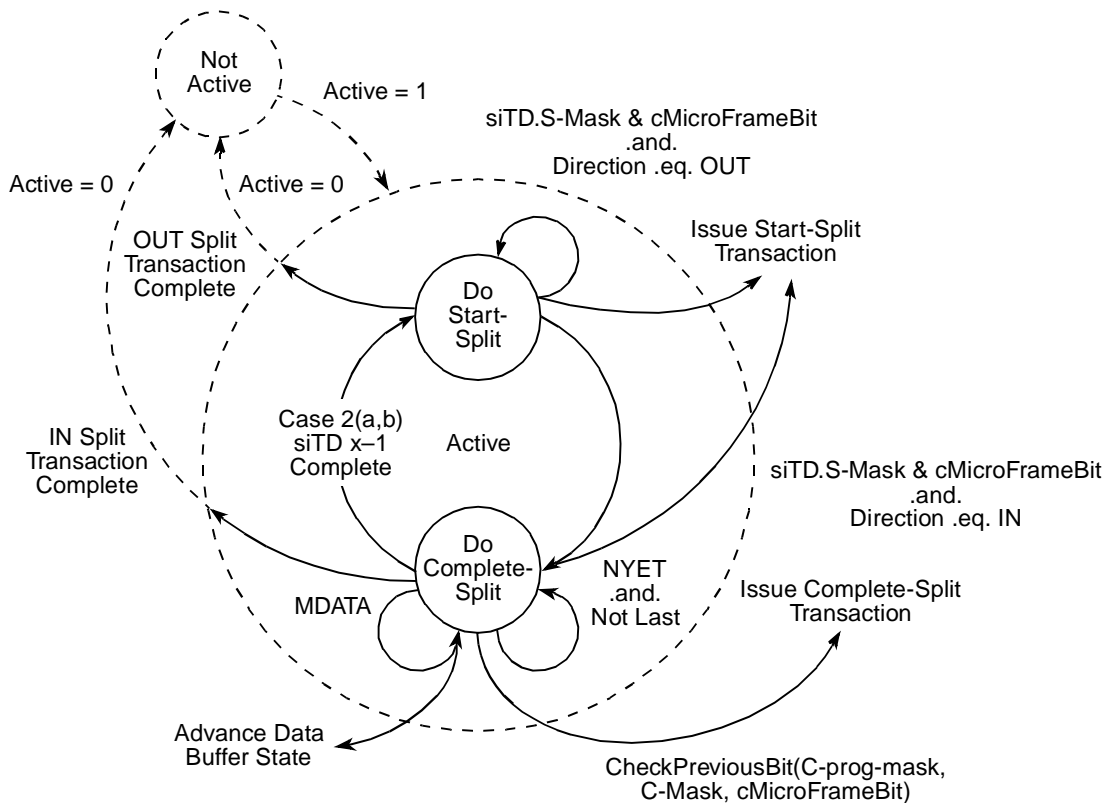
Not Active

Active = 1

siTD.S-Mask & cMicroFrameBit .and. Direction .eq. OUT

Active = 0

Active = 0

OUT Split Transaction Complete

Do Start-Split

Issue Start-Split Transaction

Case 2(a,b) siTD x–1 Complete

Active

IN Split Transaction Complete

siTD.S-Mask & cMicroFrameBit .and. Direction .eq. IN

Do Complete-Split

NYET .and. Not Last

MDATA

Issue Complete-Split Transaction

Advance Data Buffer State

CheckPreviousBit(C-prog-mask, C-Mask, cMicroFrameBit)